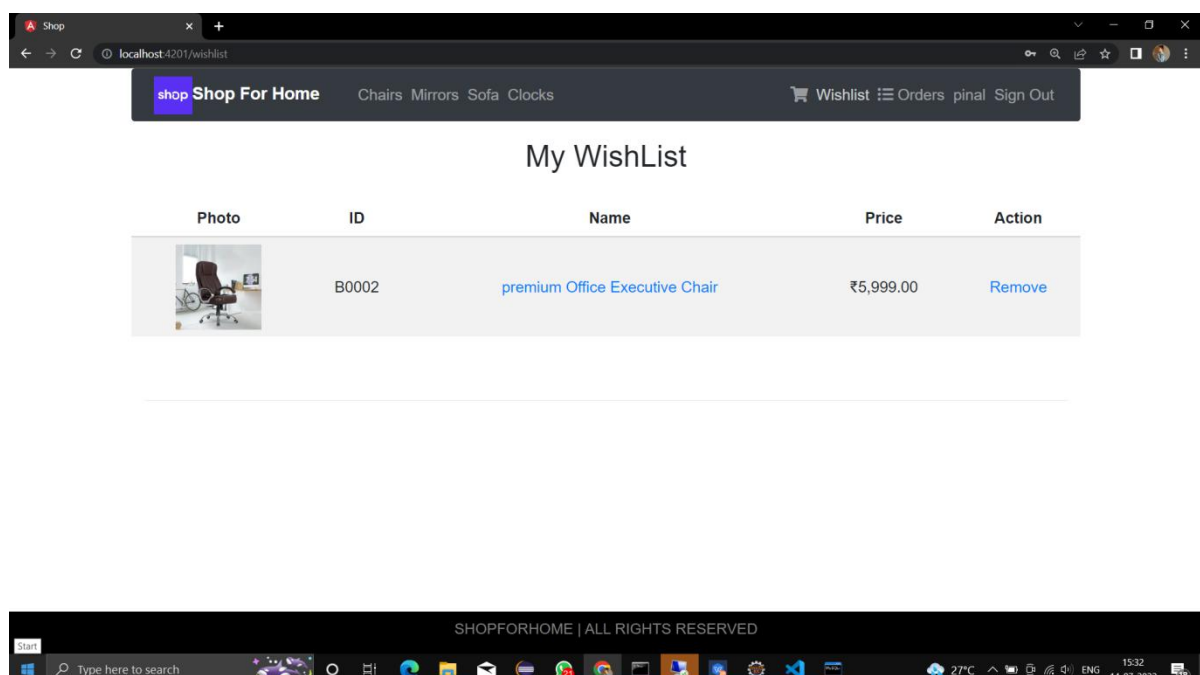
Shop
localhost:4201/wishlist

shop Shop For Home Chairs Mirrors Sofa Clocks Wishlist Orders pinal Sign Out

My WishList

| Photo | ID | Name | Price | Action |
|---|---|---|---|---|
| | B0002 | premium Office Executive Chair | ₹5,999.00 | Remove |

SHOPFORHOME | ALL RIGHTS RESERVED

Start
Type here to search
27°C ENG 15:32